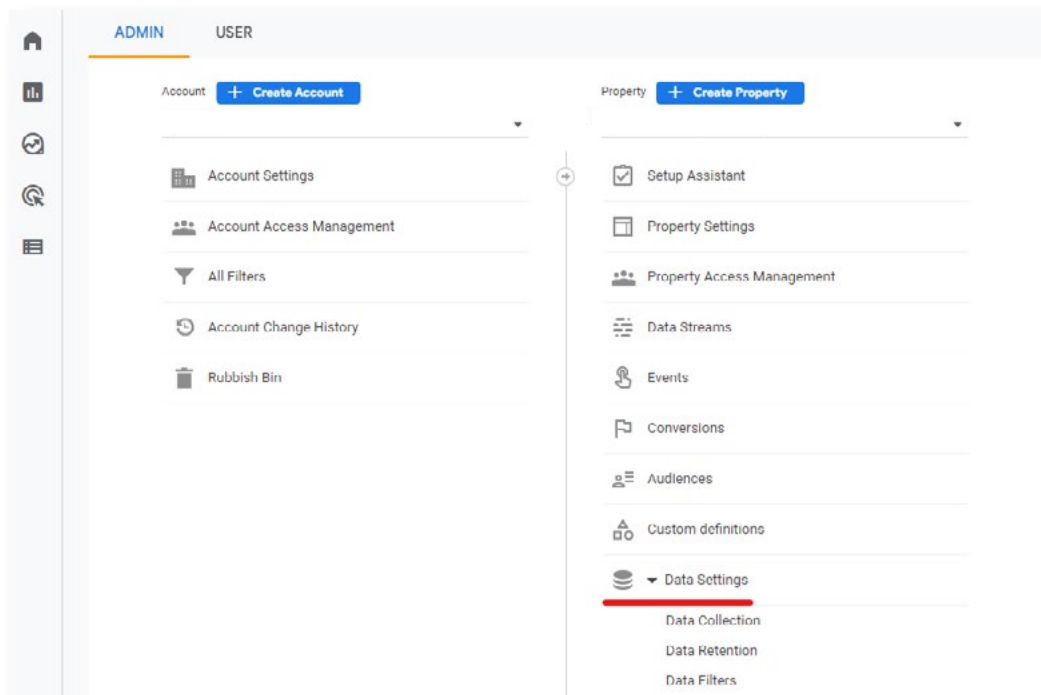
ADMIN USER

Account + Create Account

Account Settings

Account Access Management

All Filters

Account Change History

Rubbish Bin

Property + Create Property

Setup Assistant

Property Settings

Property Access Management

Data Streams

Events

Conversions

Audiences

Custom definitions

Data Settings

Data Collection

Data Retention

Data Filters